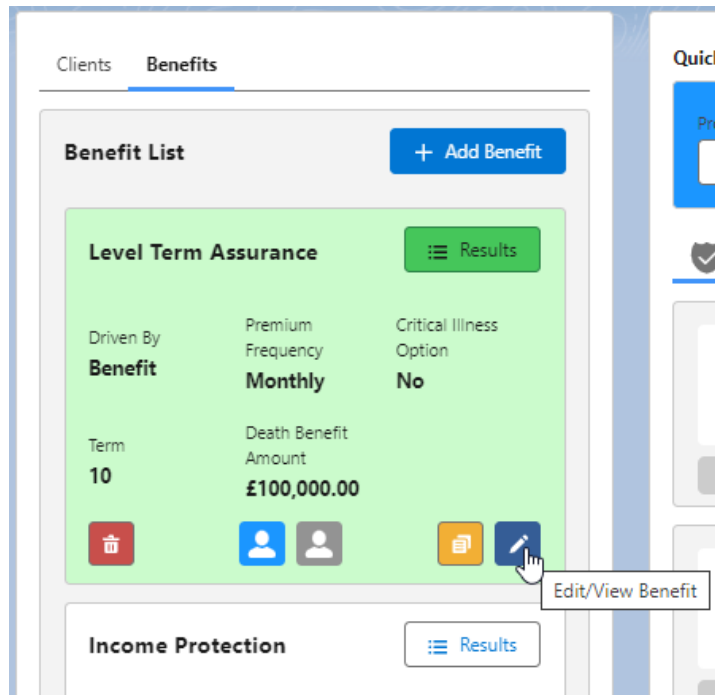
Clients Benefits

Benefit List

+ Add Benefit

Level Term Assurance

Results

Driven By
Benefit

Premium Frequency
Monthly

Critical Illness Option
No

Term
10

Death Benefit Amount
£100,000.00

Edit/View Benefit

Income Protection

Results

Quic

Pr